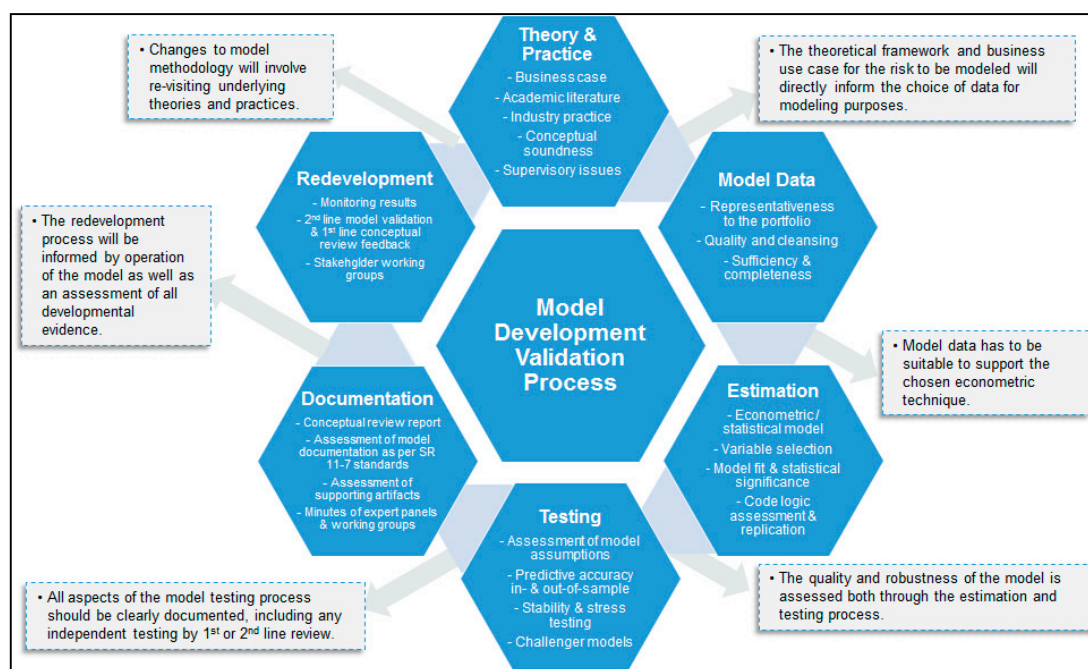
• Changes to model methodology will involve re-visiting underlying theories and practices.

Theory & Practice
- Business case
- Academic literature
- Industry practice
- Conceptual soundness
- Supervisory issues

• The theoretical framework and business use case for the risk to be modeled will directly inform the choice of data for modeling purposes.

Redevelopment
- Monitoring results
- 2$^{nd}$ line model validation & 1$^{st}$ line conceptual review feedback
- Stakehglder working groups

Model Data
- Representativeness to the portfolio
- Quality and cleansing
- Sufficiency & completeness

• The redevelopment process will be informed by operation of the model as well as an assessment of all developmental evidence.

Model Development Validation Process

• Model data has to be suitable to support the chosen econometric technique.

Documentation
- Conceptual review report
- Assessment of model documentation as per SR 11-7 standards
- Assessment of supporting artifacts
- Minutes of expert panels & working groups

Estimation
- Econometric / statistical model
- Variable selection
- Model fit & statistical significance
- Code logic assessment & replication

Testing
- Assessment of model assumptions
- Predictive accuracy in- & out-of-sample
- Stability & stress testing
- Challenger models

• All aspects of the model testing process should be clearly documented, including any independent testing by 1$^{st}$ or 2$^{nd}$ line review.

• The quality and robustness of the model is assessed both through the estimation and testing process.